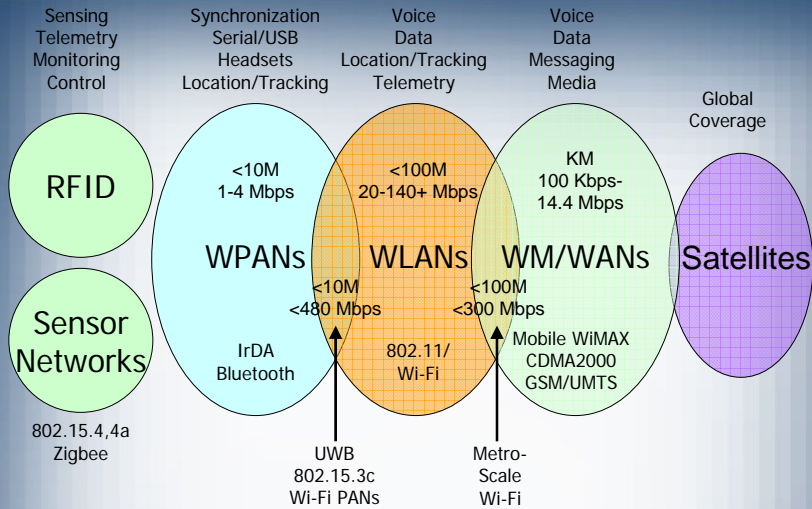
Sensing
Telemetry
Monitoring
Control

Synchronization
Serial/USB
Headsets
Location/Tracking

Voice
Data
Location/Tracking
Telemetry

Voice
Data
Messaging
Media

Global
Coverage

RFID

Sensor
Networks

802.15.4,4a
Zigbee

<10M
1-4 Mbps

WPANs

IrDA
Bluetooth

<100M
20-140+ Mbps

WLANs

<10M
<480 Mbps

802.11/
Wi-Fi

KM
100 Kbps-
14.4 Mbps

WM/WANs

<100M
<300 Mbps

Mobile WiMAX
CDMA2000
GSM/UMTS

Satellites

UWB
802.15.3c
Wi-Fi PANs

Metro-
Scale
Wi-Fi